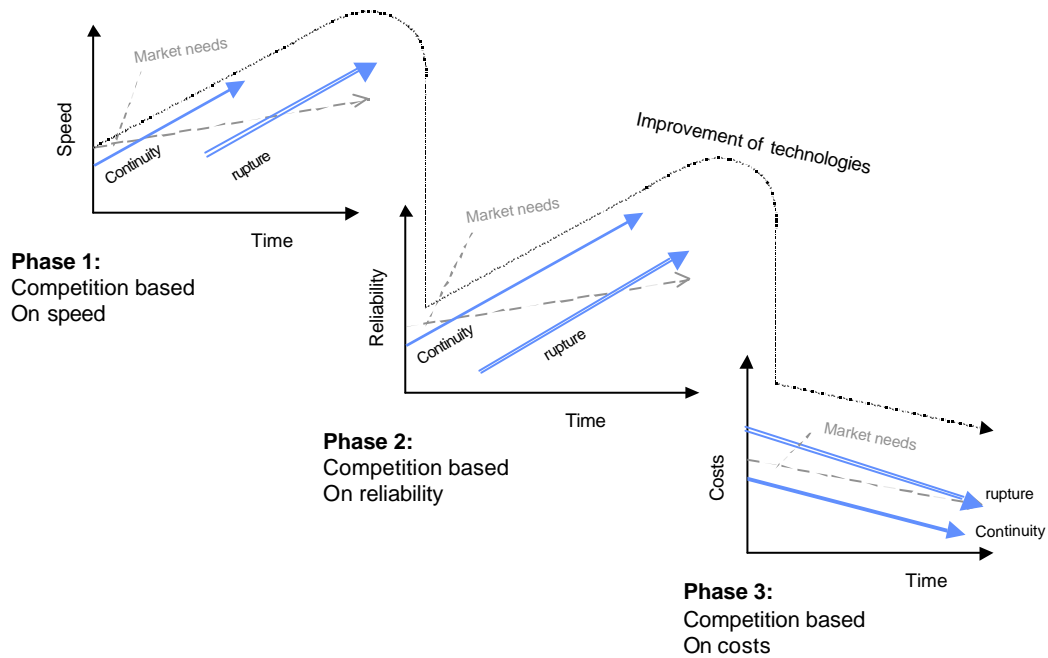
Market needs

Speed

Continuity

rupture

Time

Phase 1:
Competition based
On speed

Improvement of technologies

Market needs

Reliability

Continuity

rupture

Time

Phase 2:
Competition based
On reliability

Market needs

Costs

rupture

Continuity

Time

Phase 3:
Competition based
On costs